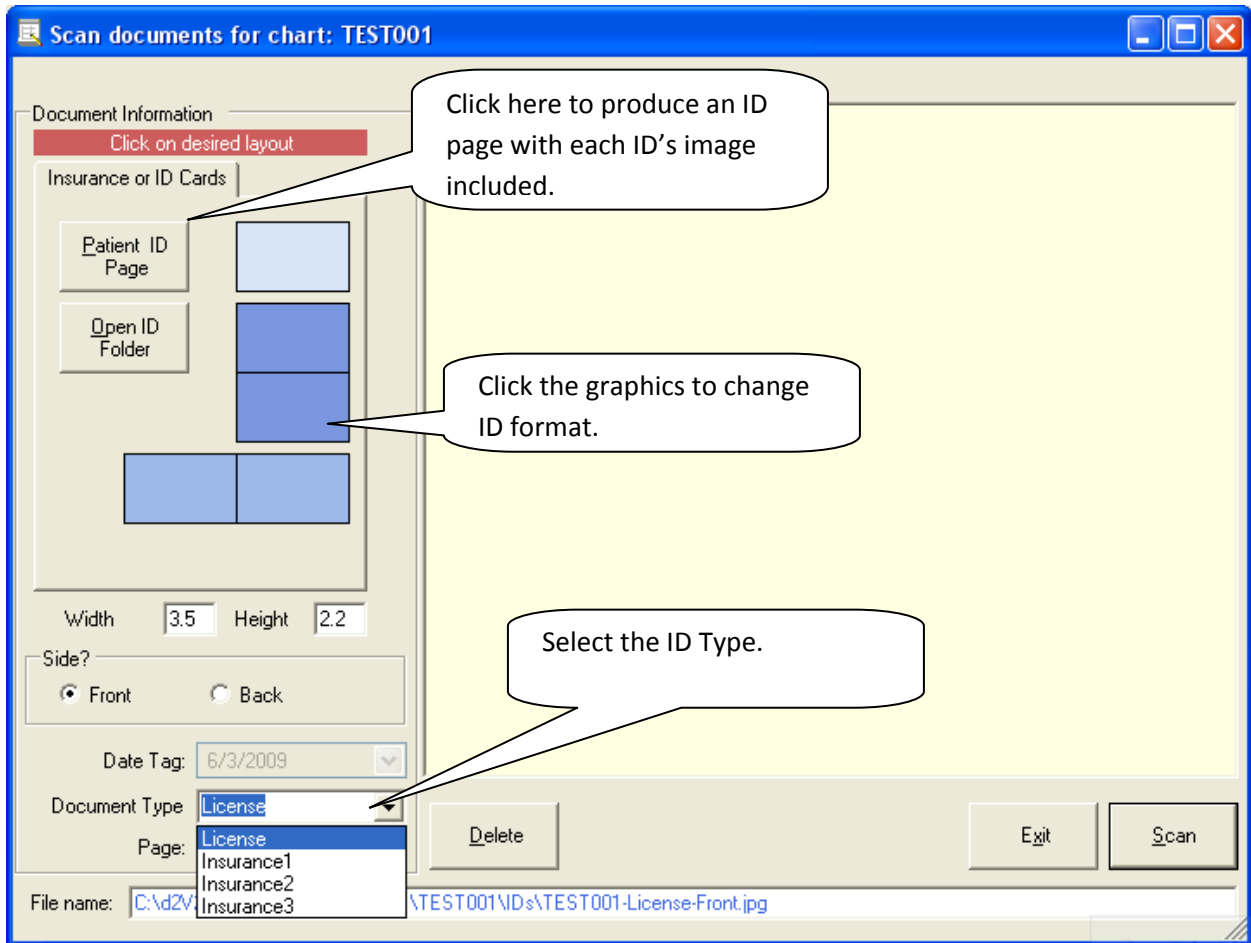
Scan documents for chart: TEST001

Document Information

Click on desired layout

Insurance or ID Cards

Patient ID Page

Open ID Folder

Click here to produce an ID page with each ID's image included.

Click the graphics to change ID format.

Width 3.5 Height 2.2

Side?

Front Back

Select the ID Type.

Date Tag: 6/3/2009

Document Type License

Page:

License
Insurance1
Insurance2
Insurance3

Delete

Exit

Scan

File name: C:\d2V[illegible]\TEST001\IDs\TEST001-License-Front.jpg